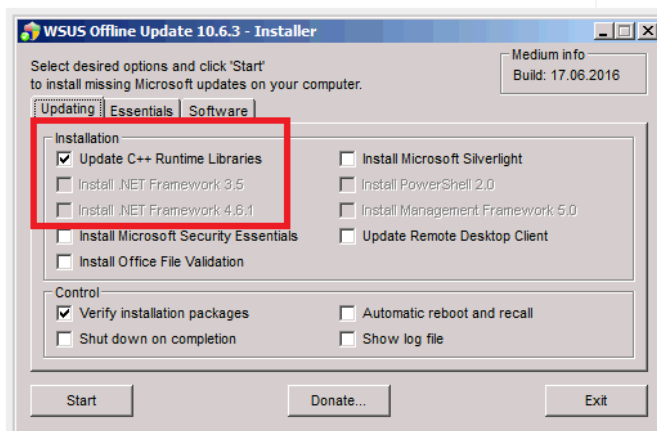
WSUS Offline Update 10.6.3 - Installer

Select desired options and click 'Start' to install missing Microsoft updates on your computer.

Medium info
Build: 17.06.2016

Updating | Essentials | Software

Installation
Update C++ Runtime Libraries
Install Microsoft Silverlight
Install .NET Framework 3.5
Install PowerShell 2.0
Install .NET Framework 4.6.1
Install Management Framework 5.0
Install Microsoft Security Essentials
Update Remote Desktop Client
Install Office File Validation

Control
Verify installation packages
Automatic reboot and recall
Shut down on completion
Show log file

Start
Donate...
Exit